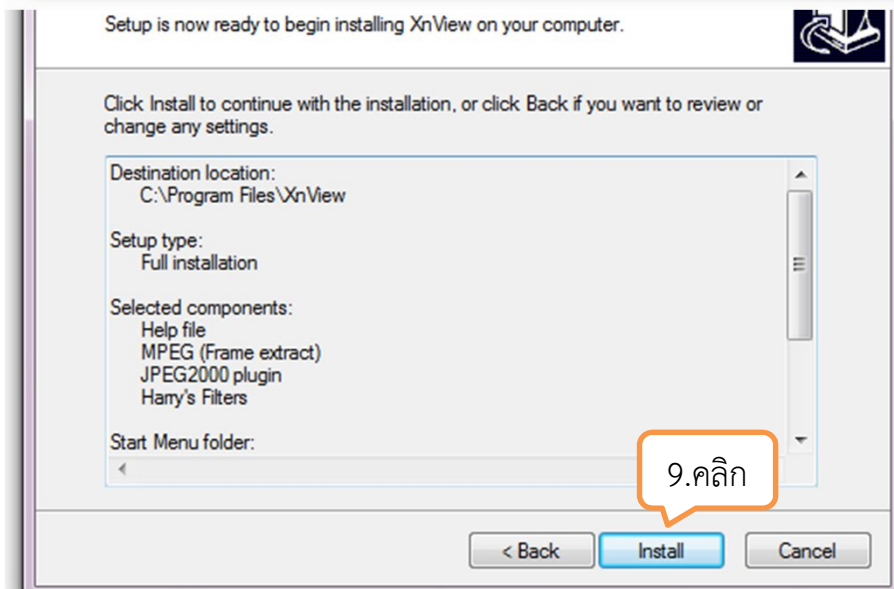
Setup is now ready to begin installing XnView on your computer.

Click Install to continue with the installation, or click Back if you want to review or change any settings.

Destination location:
C:\Program Files\XnView

Setup type:
Full installation

Selected components:
Help file
MPEG (Frame extract)
JPEG2000 plugin
Harry's Filters

Start Menu folder:

9.คลิก

< Back
Install
Cancel